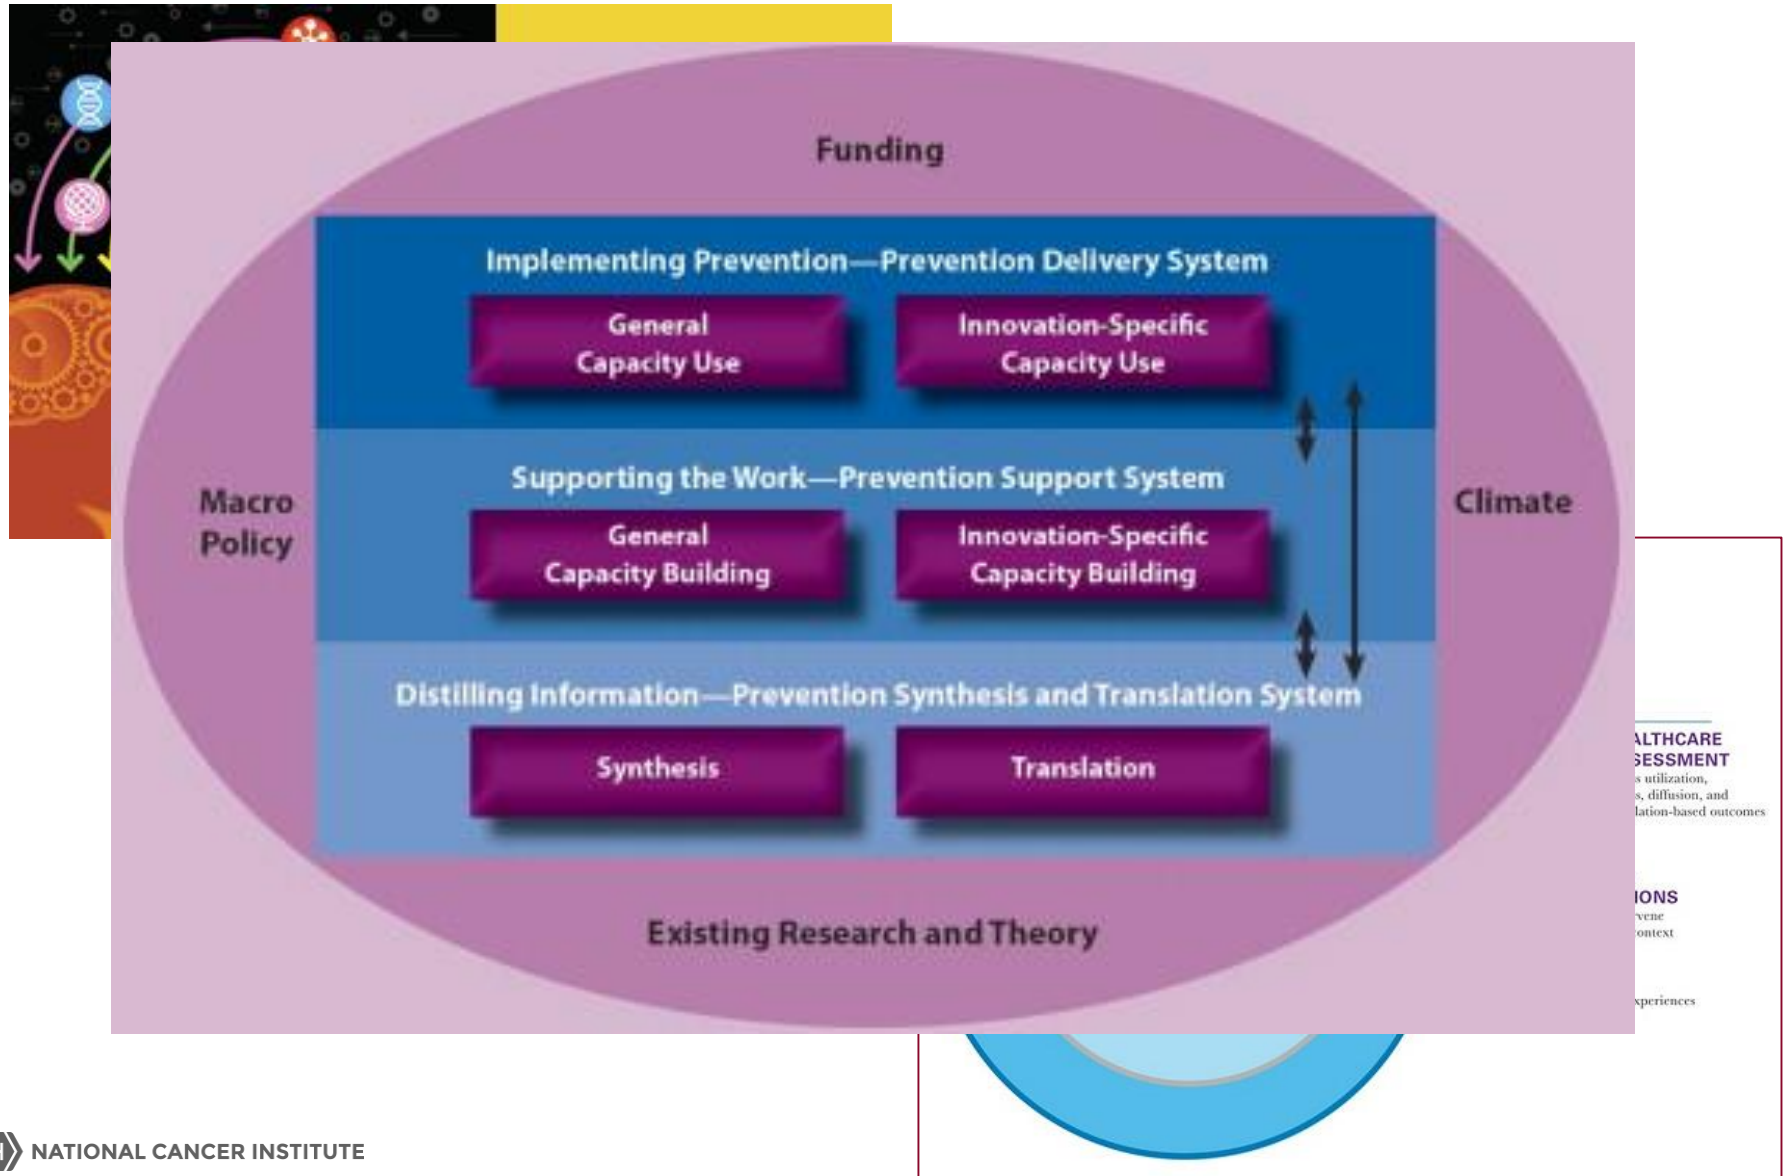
Funding

Implementing Prevention—Prevention Delivery System

General Capacity Use

Innovation-Specific Capacity Use

Supporting the Work—Prevention Support System

General Capacity Building

Innovation-Specific Capacity Building

Distilling Information—Prevention Synthesis and Translation System

Synthesis

Translation

Macro Policy

Climate

Existing Research and Theory

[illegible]LTHCARE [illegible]SESSMENT
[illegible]s utilization, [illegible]s, diffusion, and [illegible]lation-based outcomes

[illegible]IONS
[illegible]vene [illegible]ontext

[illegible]xperiences

NATIONAL CANCER INSTITUTE